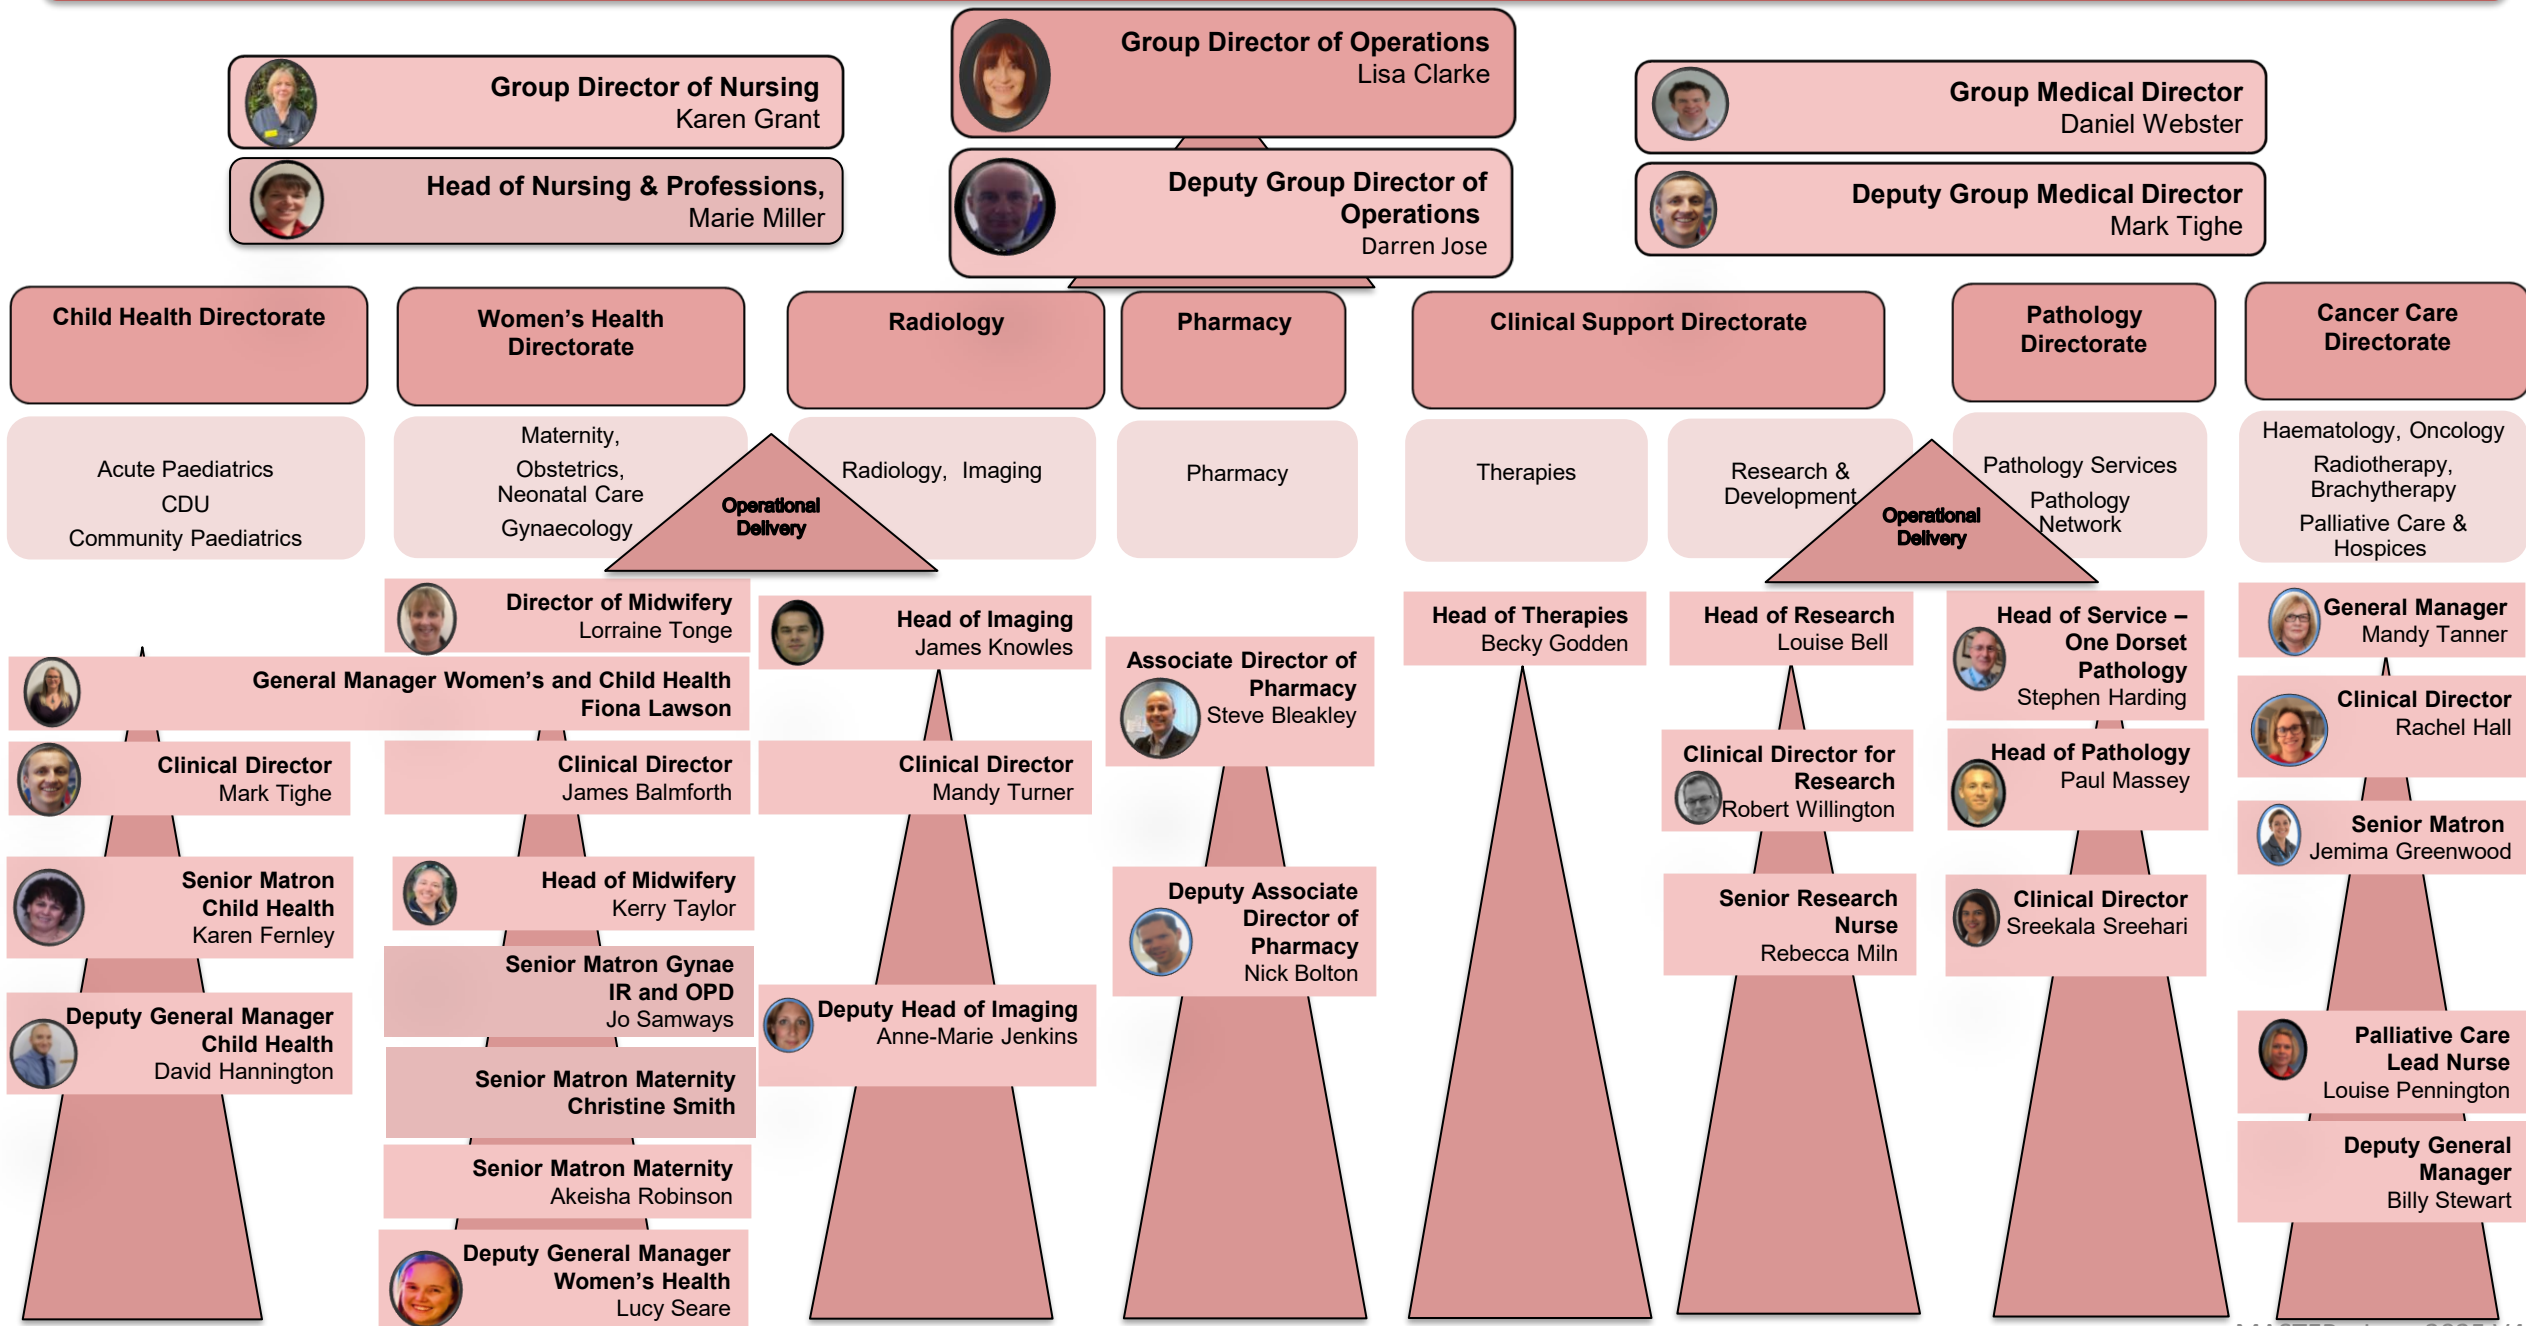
Group Director of Nursing
Karen Grant

Head of Nursing & Professions,
Marie Miller

Group Director of Operations
Lisa Clarke

Deputy Group Director of Operations
Darren Jose

Group Medical Director
Daniel Webster

Deputy Group Medical Director
Mark Tighe

Child Health Directorate

Acute Paediatrics
CDU
Community Paediatrics

Women's Health Directorate

Maternity,
Obstetrics,
Neonatal Care
Gynaecology

Operational Delivery

Radiology

Radiology, Imaging

Pharmacy

Pharmacy

Clinical Support Directorate

Therapies

Research & Development

Operational Delivery

Pathology Directorate

Pathology Services
Pathology Network

Cancer Care Directorate

Haematology, Oncology
Radiotherapy,
Brachytherapy
Palliative Care & Hospices

Director of Midwifery
Lorraine Tonge

General Manager Women's and Child Health
Fiona Lawson

Clinical Director
Mark Tighe

Senior Matron Child Health
Karen Fernley

Deputy General Manager Child Health
David Hannington

Clinical Director
James Balmforth

Head of Midwifery
Kerry Taylor

Senior Matron Gynae IR and OPD
Jo Samways

Senior Matron Maternity
Christine Smith

Senior Matron Maternity
Akeisha Robinson

Deputy General Manager Women's Health
Lucy Seare

Head of Imaging
James Knowles

Clinical Director
Mandy Turner

Deputy Head of Imaging
Anne-Marie Jenkins

Associate Director of Pharmacy
Steve Bleakley

Deputy Associate Director of Pharmacy
Nick Bolton

Head of Therapies
Becky Godden

Head of Research
Louise Bell

Clinical Director for Research
Robert Willington

Senior Research Nurse
Rebecca Miln

Head of Service – One Dorset Pathology
Stephen Harding

Head of Pathology
Paul Massey

Clinical Director
Sreekala Sreehari

General Manager
Mandy Tanner

Clinical Director
Rachel Hall

Senior Matron
Jemima Greenwood

Palliative Care Lead Nurse
Louise Pennington

Deputy General Manager
Billy Stewart